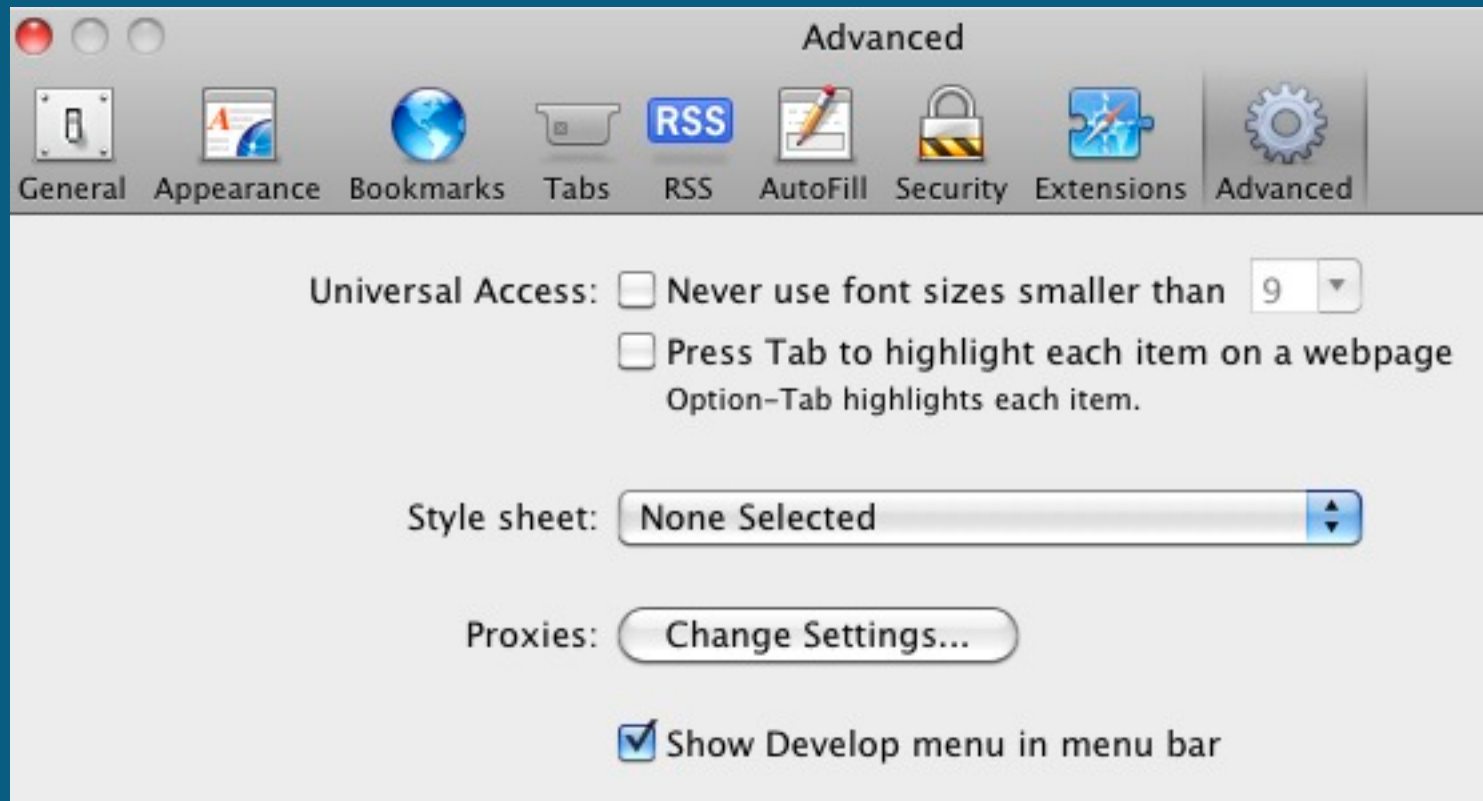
Advanced

General Appearance Bookmarks Tabs RSS AutoFill Security Extensions Advanced

RSS

Universal Access: Never use font sizes smaller than 9

Press Tab to highlight each item on a webpage
Option-Tab highlights each item.

Style sheet: None Selected

Proxies: Change Settings...

Show Develop menu in menu bar